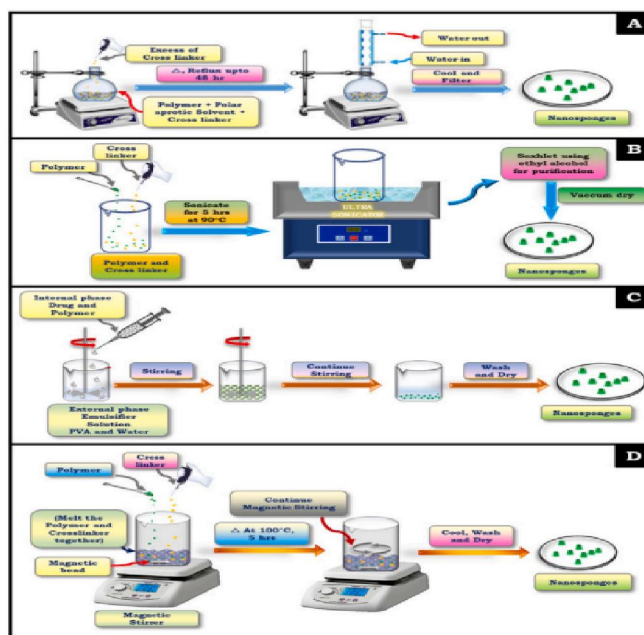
A

Excess of Cross linker

△, Reflux upto 48 hr

Polymer + Polar aprotic Solvent + Cross linker

Water out

Water in

Cool and Filter

Nanosponges

B

Cross linker

Polymer

Polymer and Cross linker

Sonicate for 5 hrs at 90°C

ULTRA SONICATOR

Soxhlet using ethyl alcohol for purification

Vaccum dry

Nanosponges

C

Internal phase Drug and Polymer

External phase Emulsifier Solution PVA and Water

Stirring

Continue Stirring

Wash and Dry

Nanosponges

D

Polymer

Cross linker

(Melt the Polymer and Crosslinker together)

Magnetic bead

Magnetic Stirrer

△ At 100°C, 5 hrs

Continue Magnetic Stirring

Cool, Wash and Dry

Nanosponges